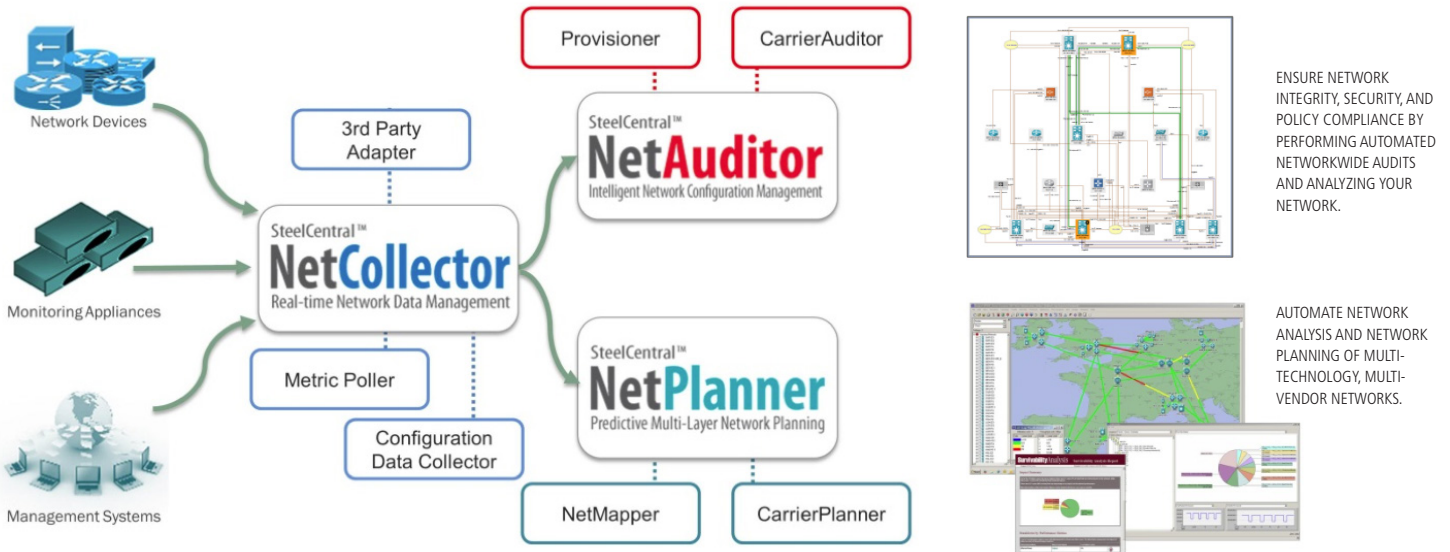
Network Devices

Monitoring Appliances

Management Systems

3rd Party Adapter

SteelCentral™
NetCollector
Real-time Network Data Management

Metric Poller

Configuration Data Collector

Provisioner

CarrierAuditor

SteelCentral™
NetAuditor
Intelligent Network Configuration Management

SteelCentral™
NetPlanner
Predictive Multi-Layer Network Planning

NetMapper

CarrierPlanner

ENSURE NETWORK INTEGRITY, SECURITY, AND POLICY COMPLIANCE BY PERFORMING AUTOMATED NETWORKWIDE AUDITS AND ANALYZING YOUR NETWORK.

AUTOMATE NETWORK ANALYSIS AND NETWORK PLANNING OF MULTI-TECHNOLOGY, MULTI-VENDOR NETWORKS.

Survivability Analysis